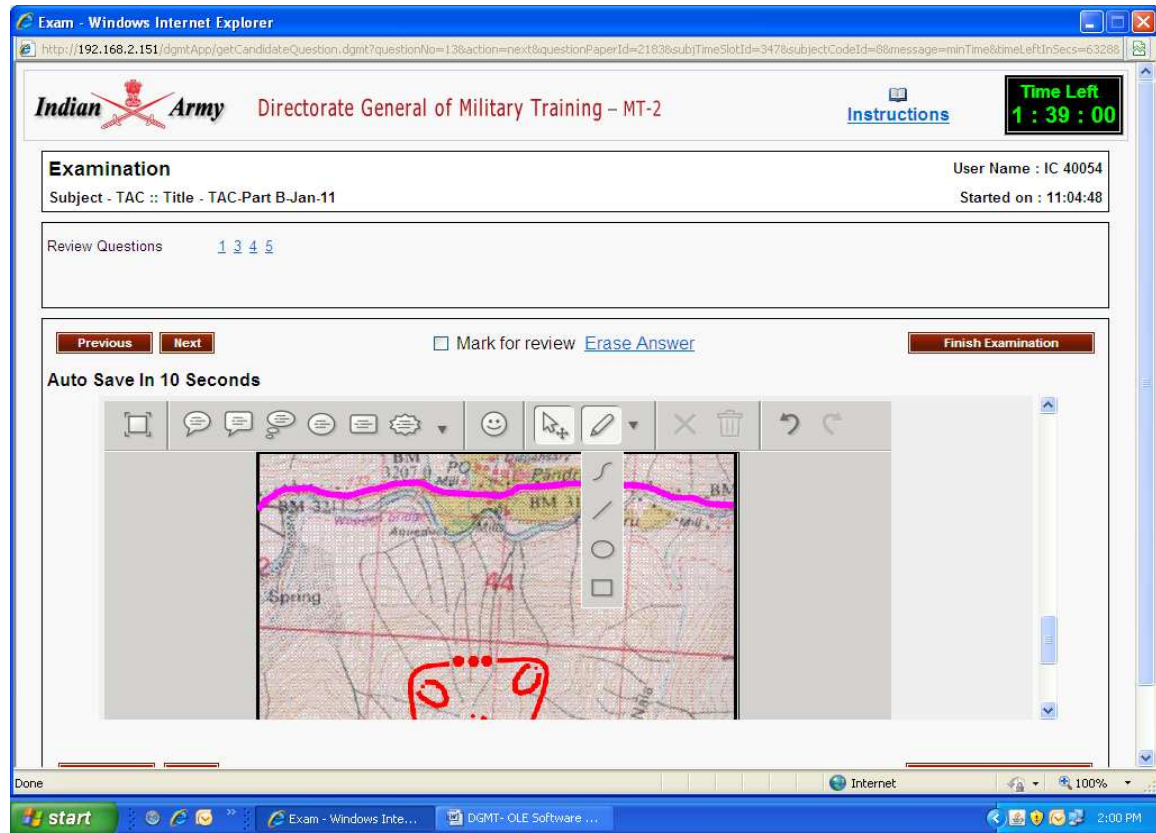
Exam - Windows Internet Explorer

http://192.168.2.151/dgmtApp/getCandidateQuestion.dgmt?questionNo=13&action=next&questionPaperId=2183&subjTimeSlotId=347&subjectCodeId=6&message=minTime&timeLeftInSecs=63288

Indian Army Directorate General of Military Training – MT-2

Instructions

Time Left
1 : 39 : 00

Examination
User Name : IC 40054
Subject - TAC :: Title - TAC-Part B-Jan-11
Started on : 11:04:48

Review Questions 1 3 4 5

Previous Next
Mark for review Erase Answer
Finish Examination

Auto Save In 10 Seconds

BM 3207.0 PO Pand BM BM 321 BM 31 Aqueduct Spring 44

Done
Internet
100%

start
Exam - Windows Inte...
DGMT- OLE Software ...
2:00 PM